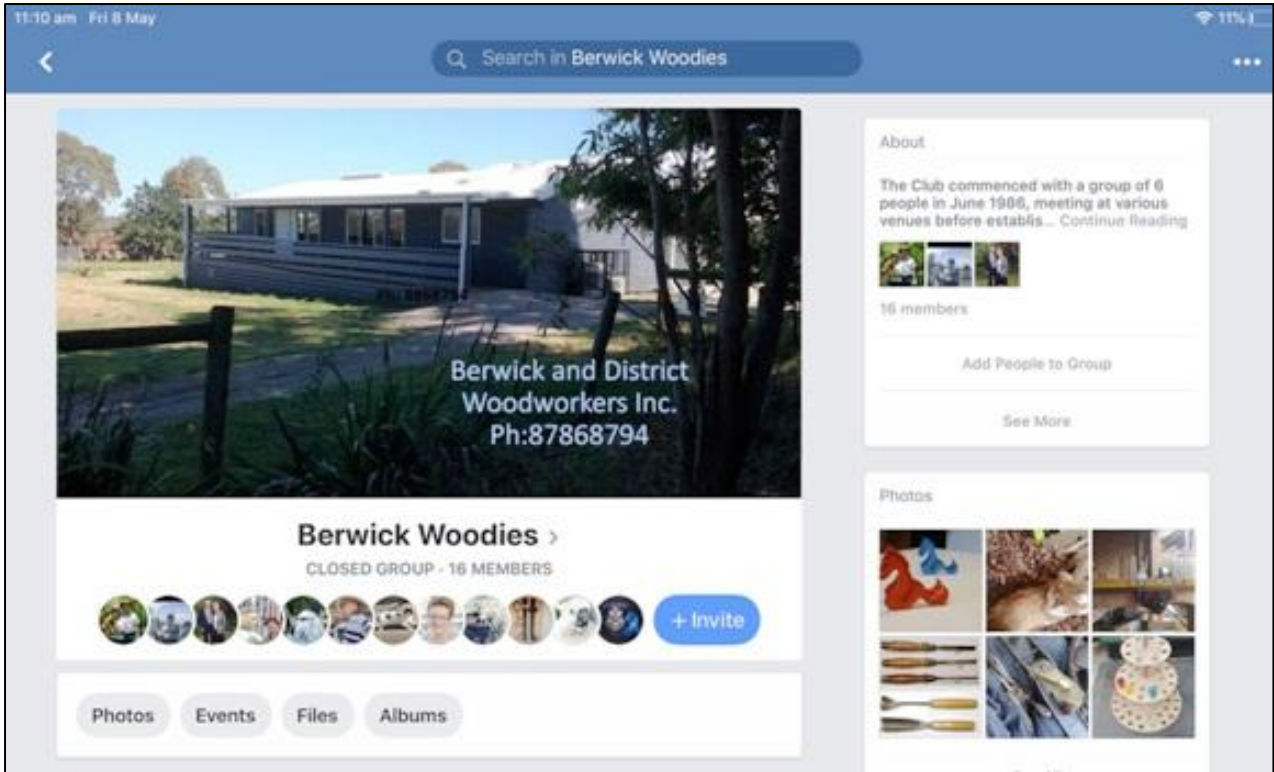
11:10 am Fri 8 May

11%

Search in Berwick Woodies

Berwick and District Woodworkers Inc. Ph:87868794

Berwick Woodies ›

CLOSED GROUP · 16 MEMBERS

+ Invite

Photos Events Files Albums

About

The Club commenced with a group of 6 people in June 1986, meeting at various venues before establis... Continue Reading

16 members

Add People to Group

See More

Photos